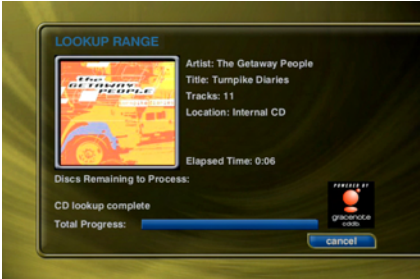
LOOKUP RANGE

the GETAWAY PEOPLE

Artist: The Getaway People

Title: Turnpike Diaries

Tracks: 11

Location: Internal CD

Elapsed Time: 0:06

Discs Remaining to Process:

CD lookup complete

POWERED BY gracenote cddb

Total Progress:

cancel